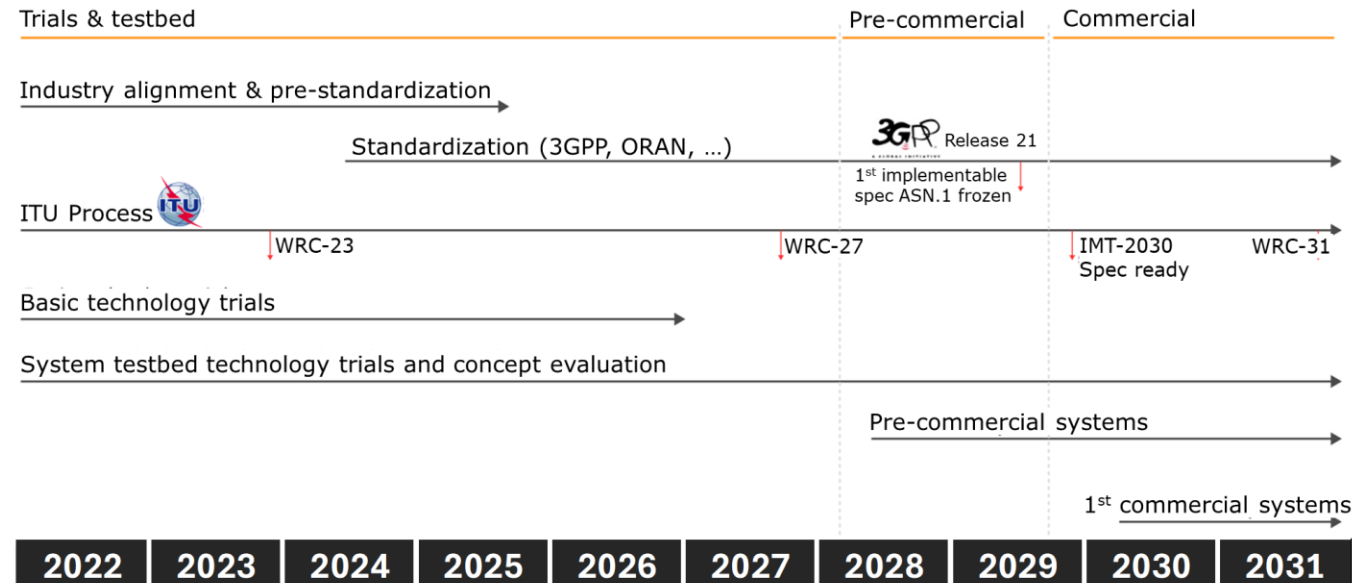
Trials & testbed

Pre-commercial

Commercial

Industry alignment & pre-standardization

Standardization (3GPP, ORAN, …)

3GPP Release 21

A GLOBAL INITIATIVE

1$^{st}$ implementable spec ASN.1 frozen

ITU Process ITU

WRC-23

WRC-27

IMT-2030 Spec ready

WRC-31

Basic technology trials

System testbed technology trials and concept evaluation

Pre-commercial systems

1$^{st}$ commercial systems

| 2022 | 2023 | 2024 | 2025 | 2026 | 2027 | 2028 | 2029 | 2030 | 2031 |
|---|---|---|---|---|---|---|---|---|---|